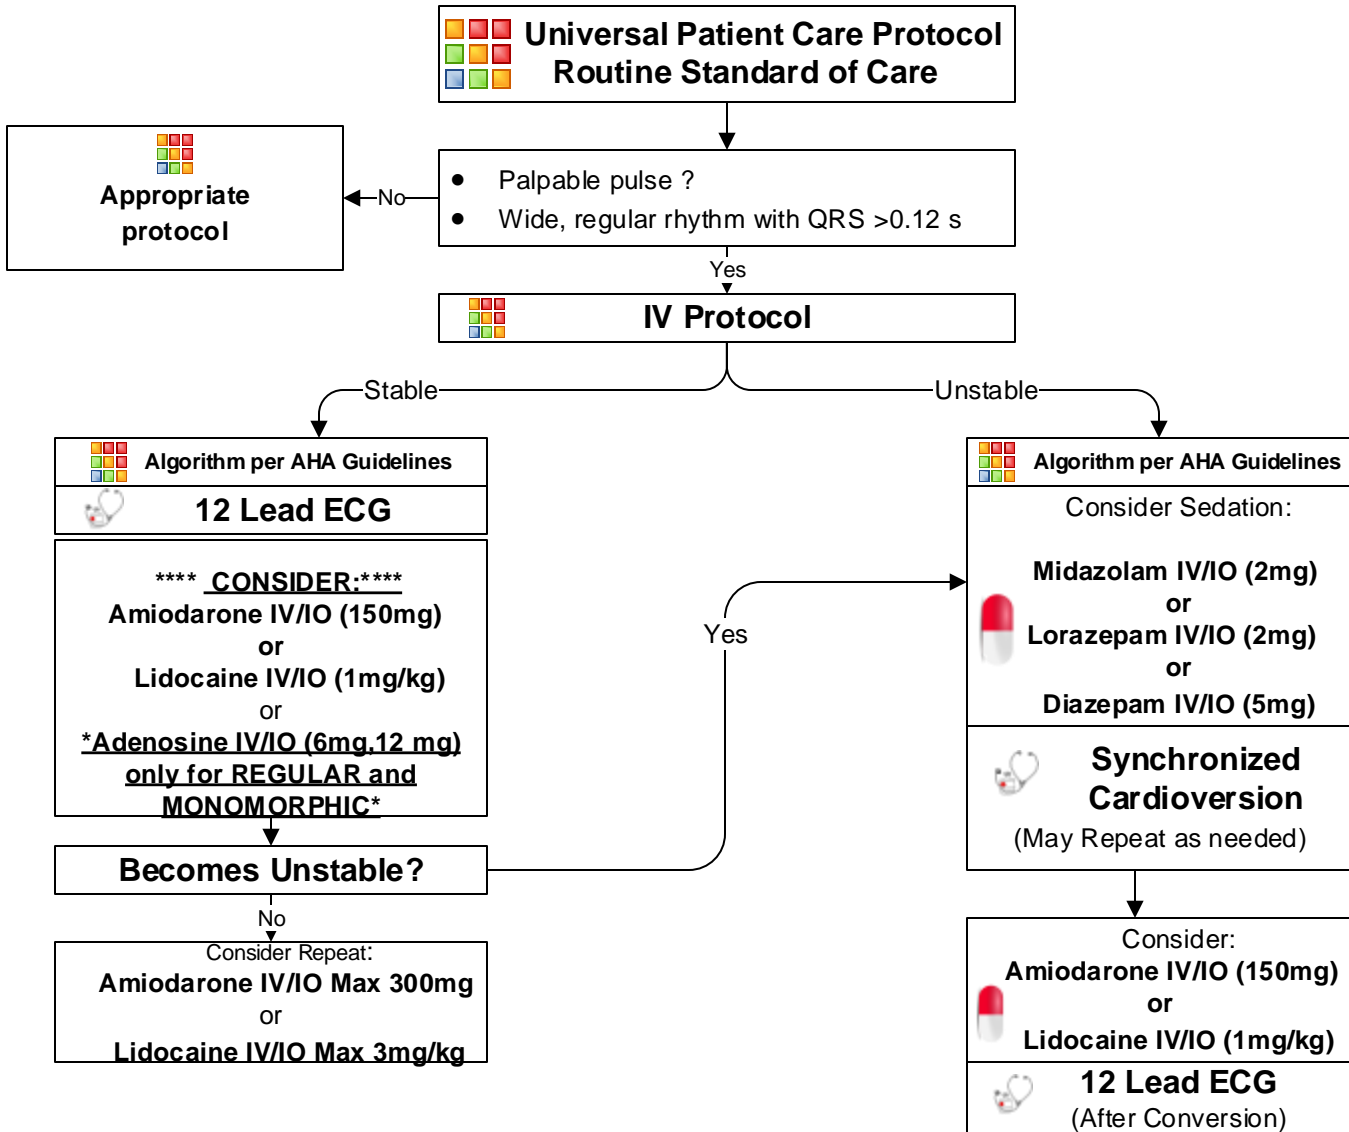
Universal Patient Care Protocol
Routine Standard of Care

Appropriate protocol

No

- Palpable pulse ?
- Wide, regular rhythm with QRS >0.12 s

Yes

IV Protocol

Stable

Unstable

Algorithm per AHA Guidelines

12 Lead ECG

**** CONSIDER:****
Amiodarone IV/IO (150mg)
or
Lidocaine IV/IO (1mg/kg)
or
*Adenosine IV/IO (6mg,12 mg) only for REGULAR and MONOMORPHIC*

Becomes Unstable?

No

Consider Repeat:
Amiodarone IV/IO Max 300mg
or
Lidocaine IV/IO Max 3mg/kg

Yes

Algorithm per AHA Guidelines

Consider Sedation:

Midazolam IV/IO (2mg)
or
Lorazepam IV/IO (2mg)
or
Diazepam IV/IO (5mg)

Synchronized Cardioversion
(May Repeat as needed)

Consider:
Amiodarone IV/IO (150mg)
or
Lidocaine IV/IO (1mg/kg)

12 Lead ECG
(After Conversion)